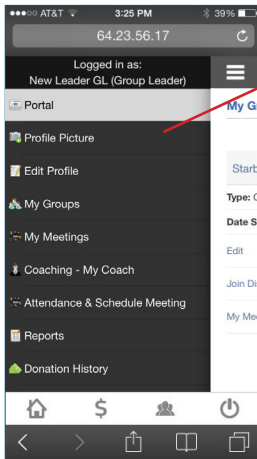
●●○○○ AT&T 3:25 PM 39%

64.23.56.17

Logged in as:
New Leader GL (Group Leader)

Portal

Profile Picture

Edit Profile

My Groups

My Meetings

Coaching - My Coach

Attendance & Schedule Meeting

Reports

Donation History

My G

Starb

Type: C

Date S

Edit

Join Di

My Me

$